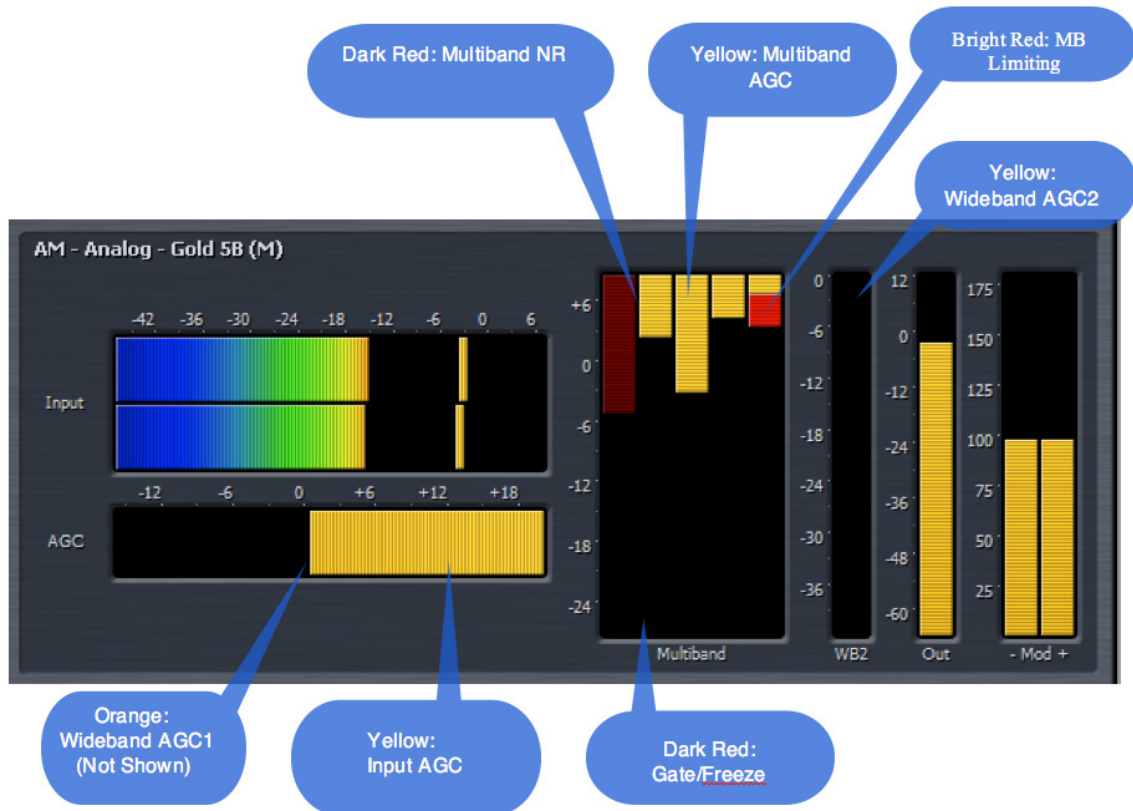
Dark Red: Multiband NR

Yellow: Multiband AGC

Bright Red: MB Limiting

Yellow: Wideband AGC2

AM - Analog - Gold 5B (M)

-42 -36 -30 -24 -18 -12 -6 0 6

Input

-12 -6 0 +6 +12 +18

AGC

+6
0
-6
-12
-18
-24

Multiband

0
-6
-12
-18
-24
-30
-36

WB2

12
0
-12
-24
-36
-48
-60

Out

175
150
125
100
75
50
25

- Mod +

Orange: Wideband AGC1 (Not Shown)

Yellow: Input AGC

Dark Red: Gate/Freeze